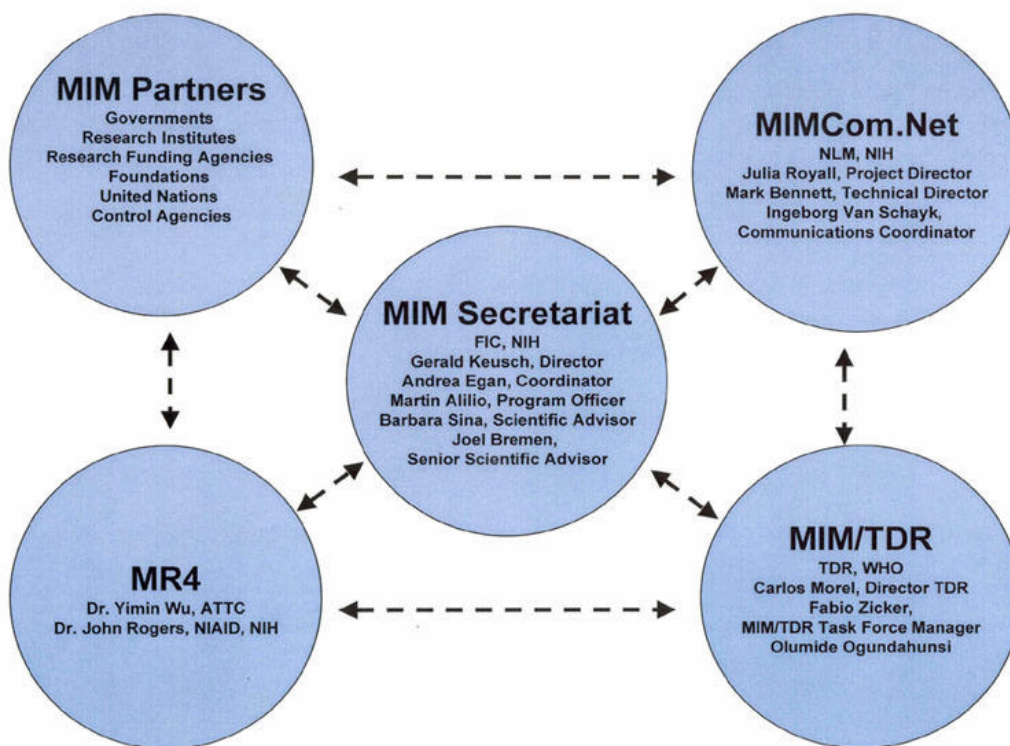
MIM Partners
Governments
Research Institutes
Research Funding Agencies
Foundations
United Nations
Control Agencies

MIMCom.Net
NLM, NIH
Julia Royall, Project Director
Mark Bennett, Technical Director
Ingeborg Van Schayk,
Communications Coordinator

MIM Secretariat
FIC, NIH
Gerald Keusch, Director
Andrea Egan, Coordinator
Martin Alilio, Program Officer
Barbara Sina, Scientific Advisor
Joel Bremen,
Senior Scientific Advisor

MR4
Dr. Yimin Wu, ATTC
Dr. John Rogers, NIAID, NIH

MIM/TDR
TDR, WHO
Carlos Morel, Director TDR
Fabio Zicker,
MIM/TDR Task Force Manager
Olumide Ogundahunsi